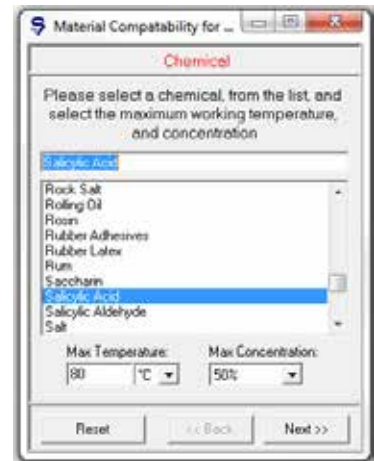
Material Compatability for ...

Chemical

Please select a chemical, from the list, and select the maximum working temperature, and concentration

Salicylic Acid

Rock Salt
Rolling Oil
Rosin
Rubber Adhesives
Rubber Latex
Rum
Saccharin
Salicylic Acid
Salicylic Aldehyde
Salt

Max Temperature:
80
°C

Max Concentration:
50%

Reset
<< Back
Next >>